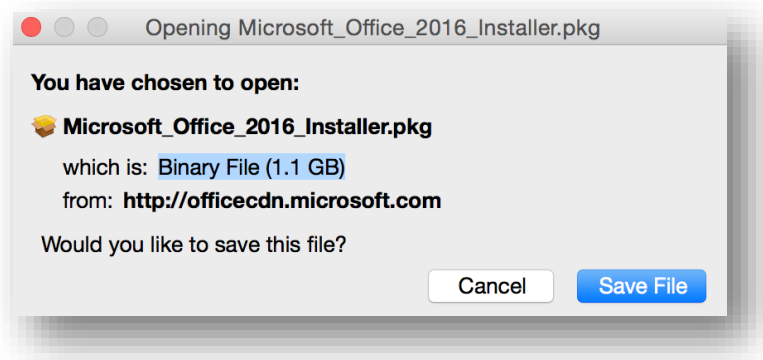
Opening Microsoft_Office_2016_Installer.pkg

You have chosen to open:

Microsoft_Office_2016_Installer.pkg

which is: Binary File (1.1 GB)

from: http://officecdn.microsoft.com

Would you like to save this file?

Cancel

Save File